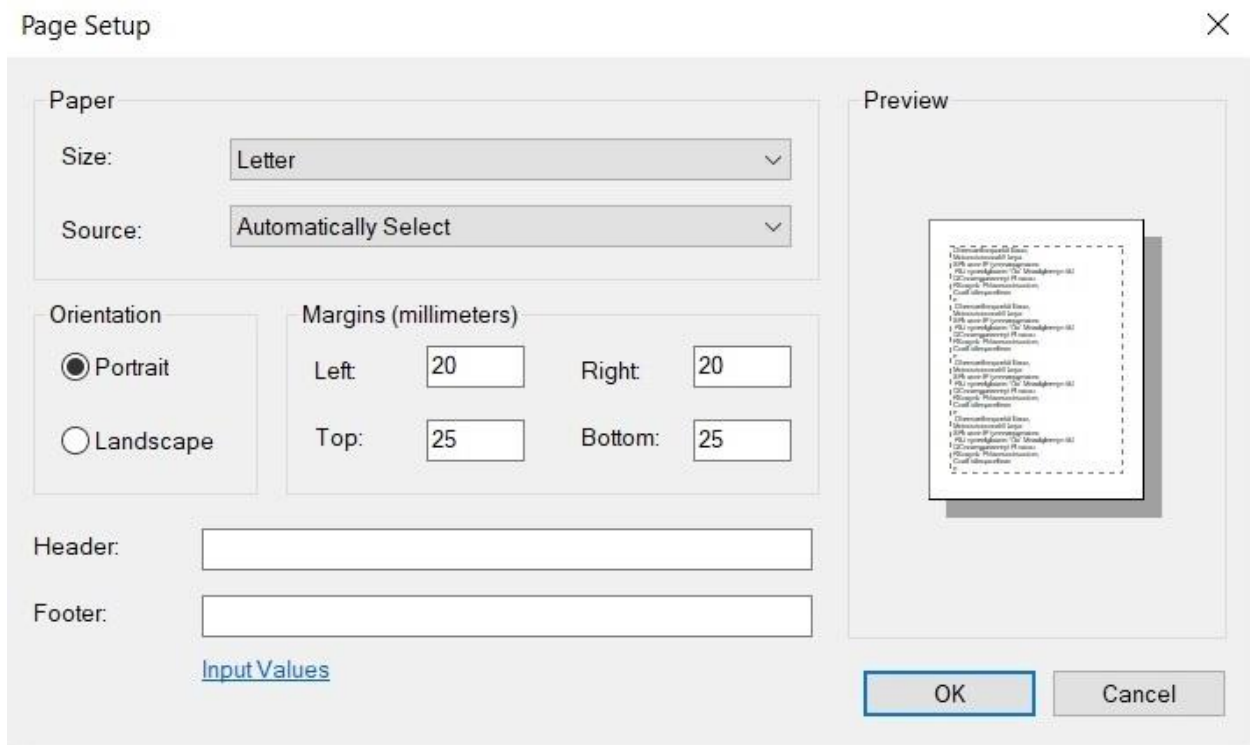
Page Setup

×

Paper

Size: Letter

Source: Automatically Select

Orientation

Portrait

Landscape

Margins (millimeters)

Left: 20

Right: 20

Top: 25

Bottom: 25

Header:

Footer:

Input Values

Preview

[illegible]

OK

Cancel